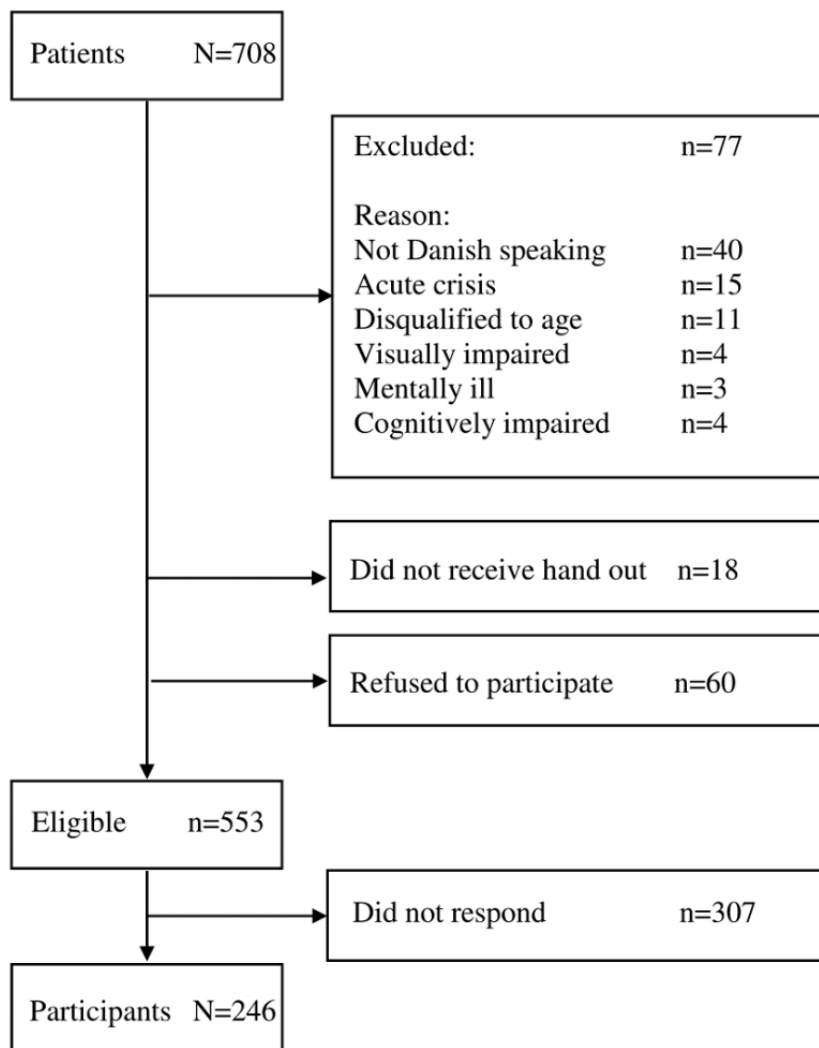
Patients N=708

Excluded: n=77

Reason:
Not Danish speaking n=40
Acute crisis n=15
Disqualified to age n=11
Visually impaired n=4
Mentally ill n=3
Cognitively impaired n=4

Did not receive hand out n=18

Refused to participate n=60

Eligible n=553

Did not respond n=307

Participants N=246